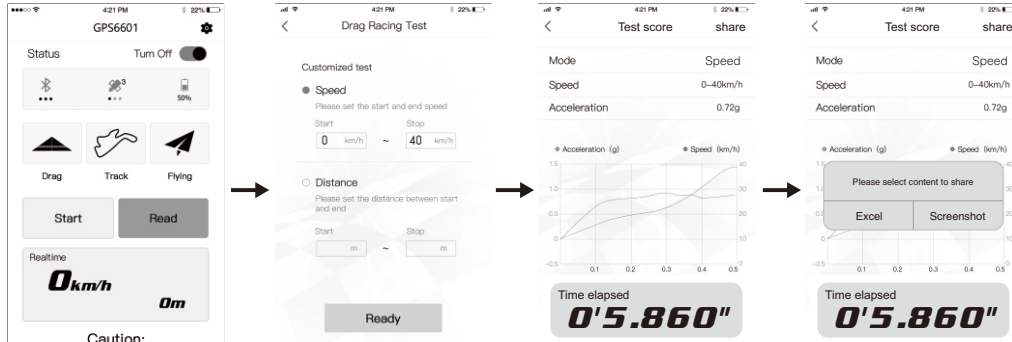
4:21 PM 22%

GPS6601

Status Turn Off

3

50%

Drag Track Flying

Start Read

Realtime

0km/h

0m

Caution:

4:21 PM 22%

Drag Racing Test

Customized test

Speed

Please set the start and end speed

Start Stop

0 km/h ~ 40 km/h

Distance

Please set the distance between start and end

Start Stop

m ~ m

Ready

4:21 PM 22%

Test score share

Mode Speed

Speed 0~40km/h

Acceleration 0.72g

Acceleration (g) Speed (km/h)

1.5 1.0 0.5 0 -0.5

40 30 20 10 0

0.1 0.2 0.3 0.4 0.5

Time elapsed

0'5.860"

4:21 PM 22%

Test score share

Mode Speed

Speed 0~40km/h

Acceleration 0.72g

Acceleration (g) Speed (km/h)

Please select content to share

Excel Screenshot

-0.5

0.1 0.2 0.3 0.4 0.5

Time elapsed

0'5.860"